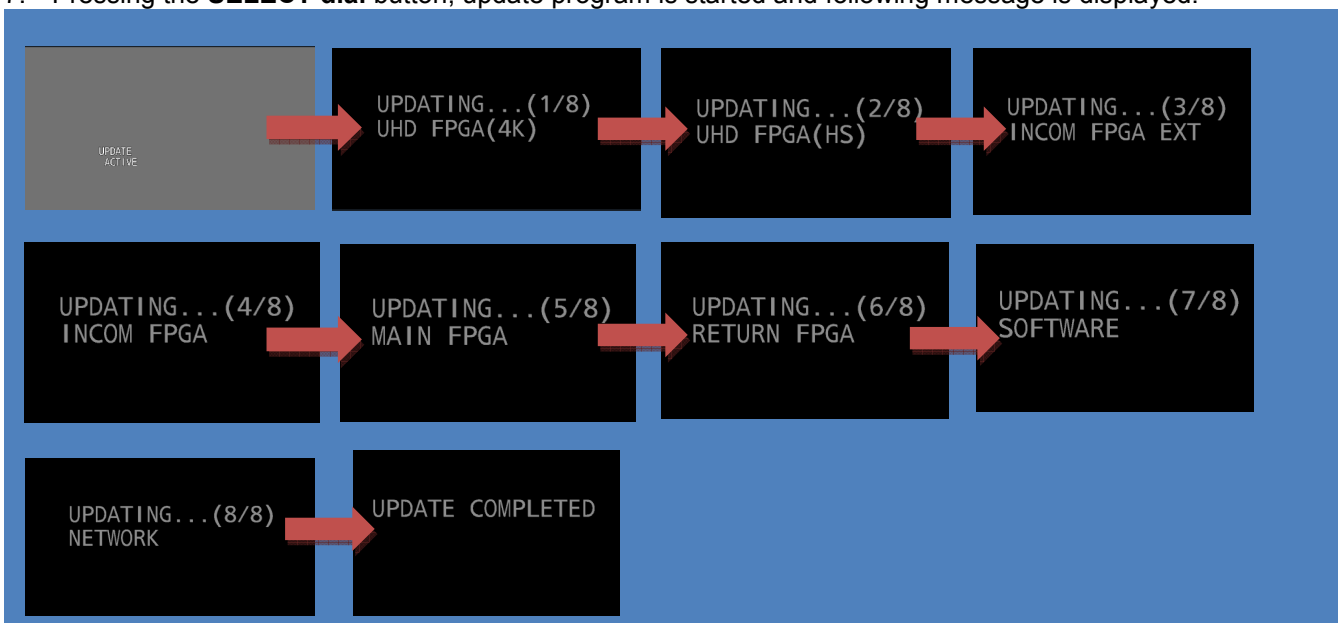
7. Pressing the **SELECT dial** button, update program is started and following message is displayed.

UPDATE ACTIVE

UPDATING...(1/8) UHD FPGA(4K)

UPDATING...(2/8) UHD FPGA(HS)

UPDATING...(3/8) INCOM FPGA EXT

UPDATING...(4/8) INCOM FPGA

UPDATING...(5/8) MAIN FPGA

UPDATING...(6/8) RETURN FPGA

UPDATING...(7/8) SOFTWARE

UPDATING...(8/8) NETWORK

UPDATE COMPLETED